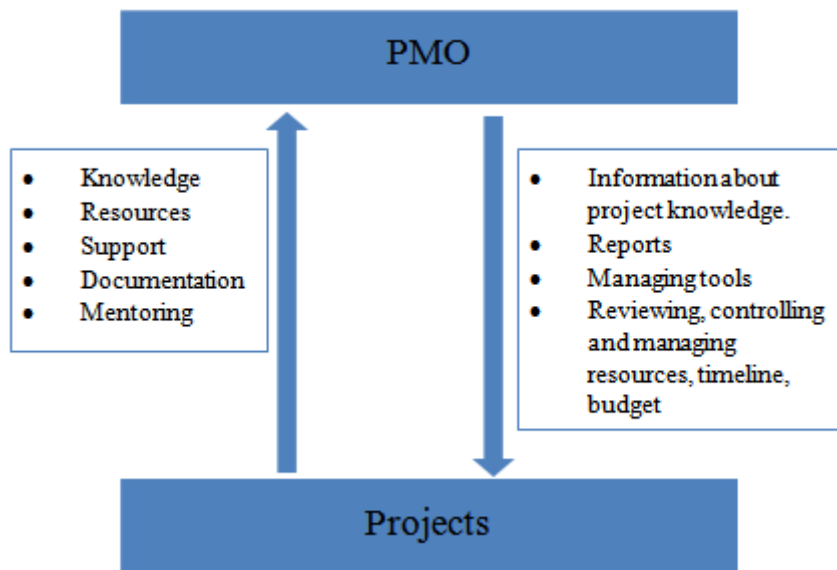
PMO

- Knowledge
- Resources
- Support
- Documentation
- Mentoring

- Information about project knowledge.
- Reports
- Managing tools
- Reviewing, controlling and managing resources, timeline, budget

Projects